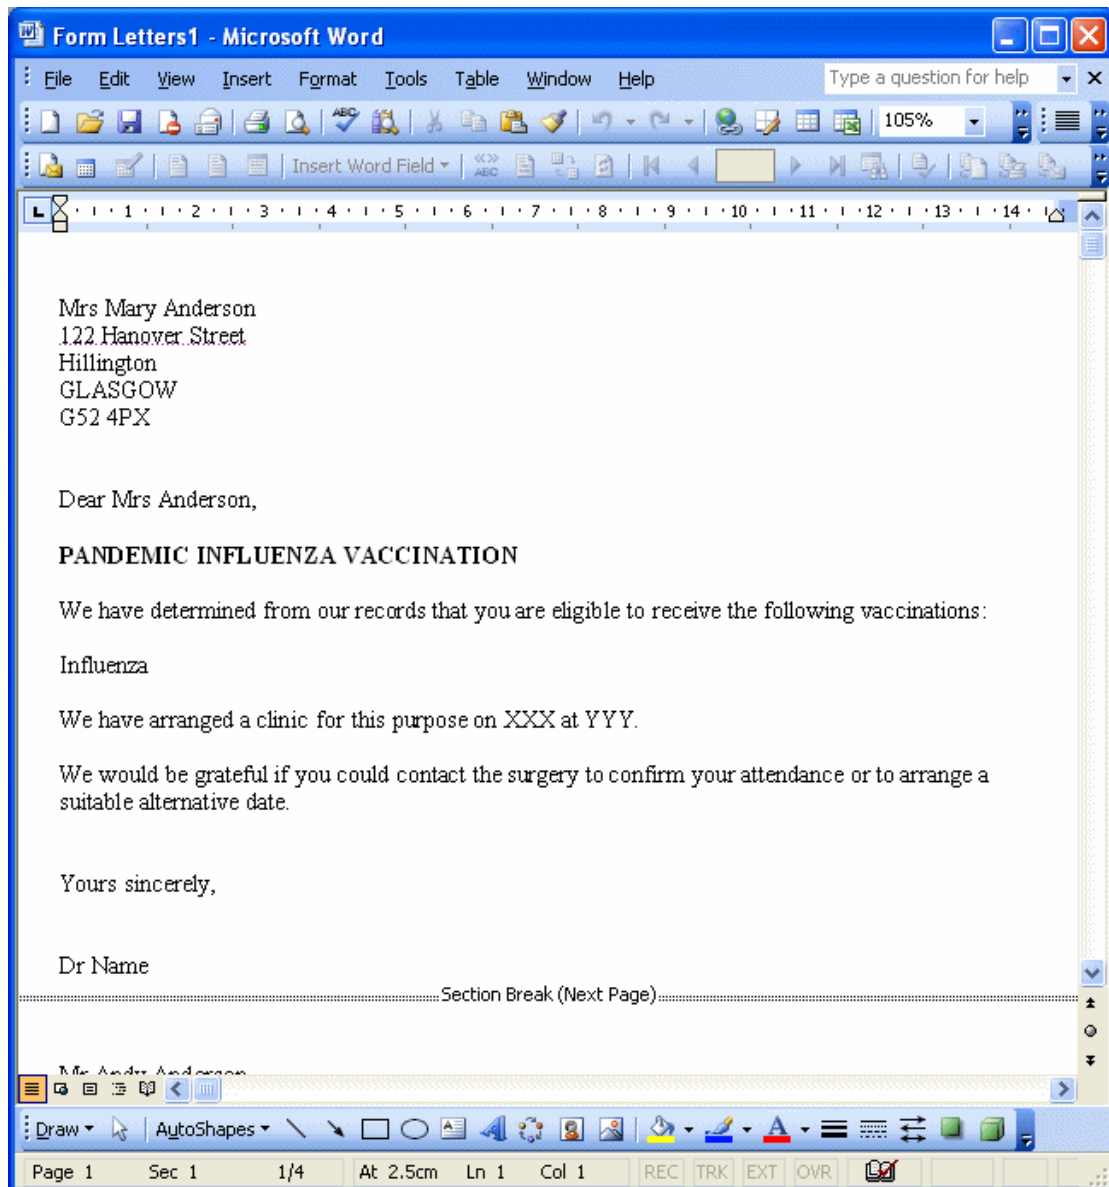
Form Letters1 - Microsoft Word

File Edit View Insert Format Tools Table Window Help

Type a question for help

105%

Insert Word Field

1 2 3 4 5 6 7 8 9 10 11 12 13 14

Mrs Mary Anderson
122 Hanover Street
Hillington
GLASGOW
G52 4PX

Dear Mrs Anderson,

**PANDEMIC INFLUENZA VACCINATION**

We have determined from our records that you are eligible to receive the following vaccinations:

Influenza

We have arranged a clinic for this purpose on XXX at YYY.

We would be grateful if you could contact the surgery to confirm your attendance or to arrange a suitable alternative date.

Yours sincerely,

Dr Name

Section Break (Next Page)

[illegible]

Draw AutoShapes

Page 1 Sec 1 1/4 At 2.5cm Ln 1 Col 1 REC TRK EXT OVR